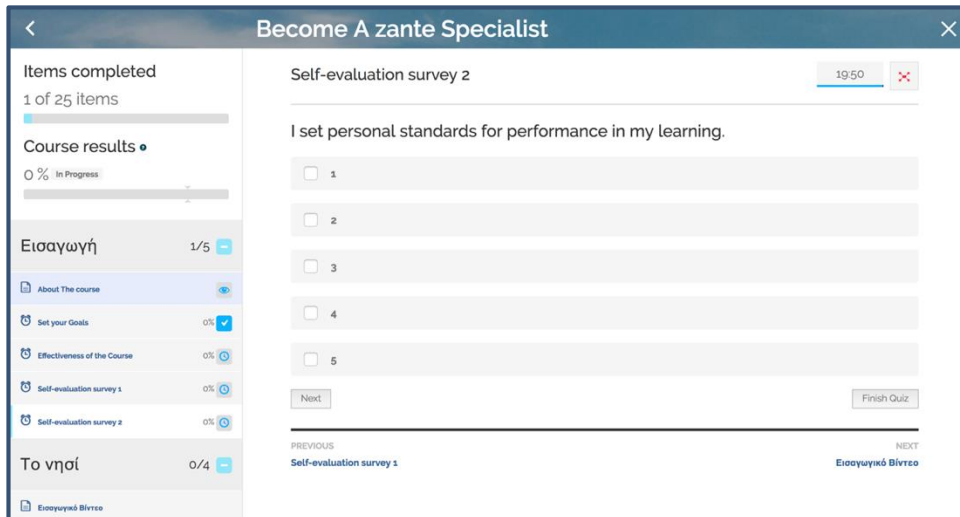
Become A zante Specialist

Items completed
1 of 25 items

Course results
0 % In Progress

Εισαγωγή 1/5

About The course

Set your Goals 0%

Effectiveness of the Course 0%

Self-evaluation survey 1 0%

Self-evaluation survey 2 0%

Το νησί 0/4

Εισαγωγικό Βίντεο

Self-evaluation survey 2

19:50

I set personal standards for performance in my learning.

1

2

3

4

5

Next

Finish Quiz

PREVIOUS
Self-evaluation survey 1

NEXT
Εισαγωγικό Βίντεο